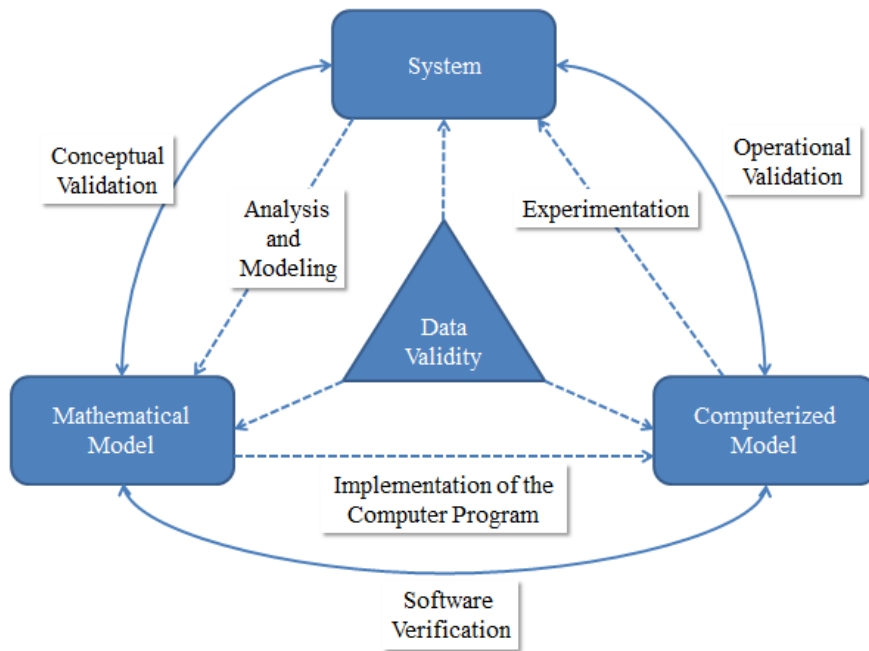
System

Conceptual Validation

Operational Validation

Analysis and Modeling

Experimentation

Data Validity

Mathematical Model

Computerized Model

Implementation of the Computer Program

Software Verification